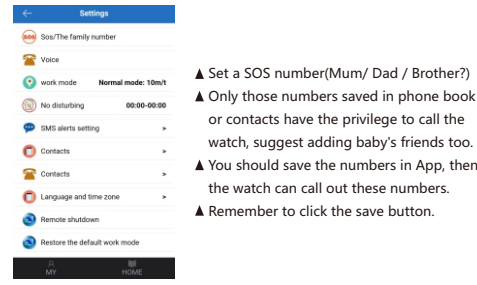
Settings

Sos/The family number

Voice

work mode Normal mode: 10m/t

No disturbing 00:00-00:00

SMS alerts setting >

Contacts >

Contacts >

Language and time zone >

Remote shutdown

Restore the default work mode

MY HOME

▲ Set a SOS number(Mum/ Dad / Brother?)
▲ Only those numbers saved in phone book or contacts have the privilege to call the watch, suggest adding baby's friends too.
▲ You should save the numbers in App, then the watch can call out these numbers.
▲ Remember to click the save button.